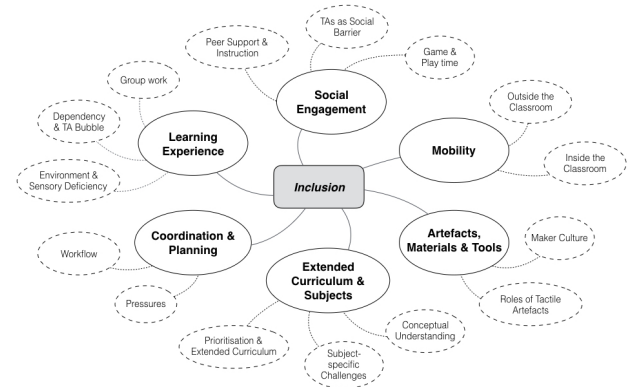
Inclusion

Social Engagement

Peer Support & Instruction

TAs as Social Barrier

Game & Play time

Learning Experience

Group work

Dependency & TA Bubble

Environment & Sensory Deficiency

Mobility

Outside the Classroom

Inside the Classroom

Coordination & Planning

Workflow

Pressures

Extended Curriculum & Subjects

Prioritisation & Extended Curriculum

Subject-specific Challenges

Conceptual Understanding

Artefacts, Materials & Tools

Maker Culture

Roles of Tactile Artefacts